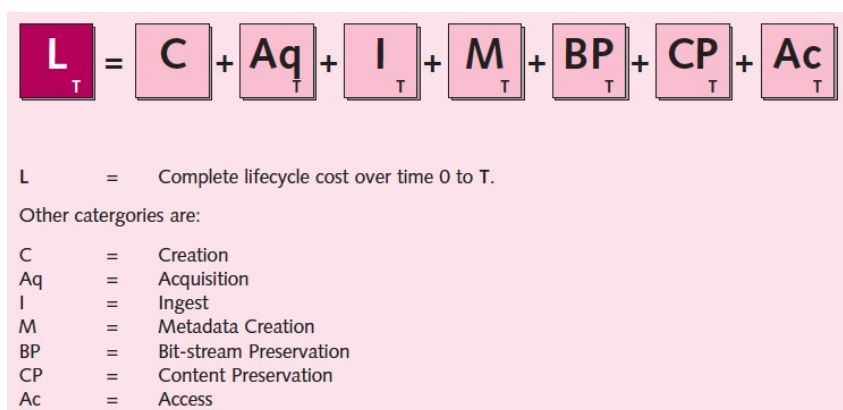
$L_T = C + Aq_T + I_T + M_T + BP_T + CP_T + Ac_T$

**L** = Complete lifecycle cost over time 0 to **T**.

Other catergories are:

C = Creation
Aq = Acquisition
I = Ingest
M = Metadata Creation
BP = Bit-stream Preservation
CP = Content Preservation
Ac = Access